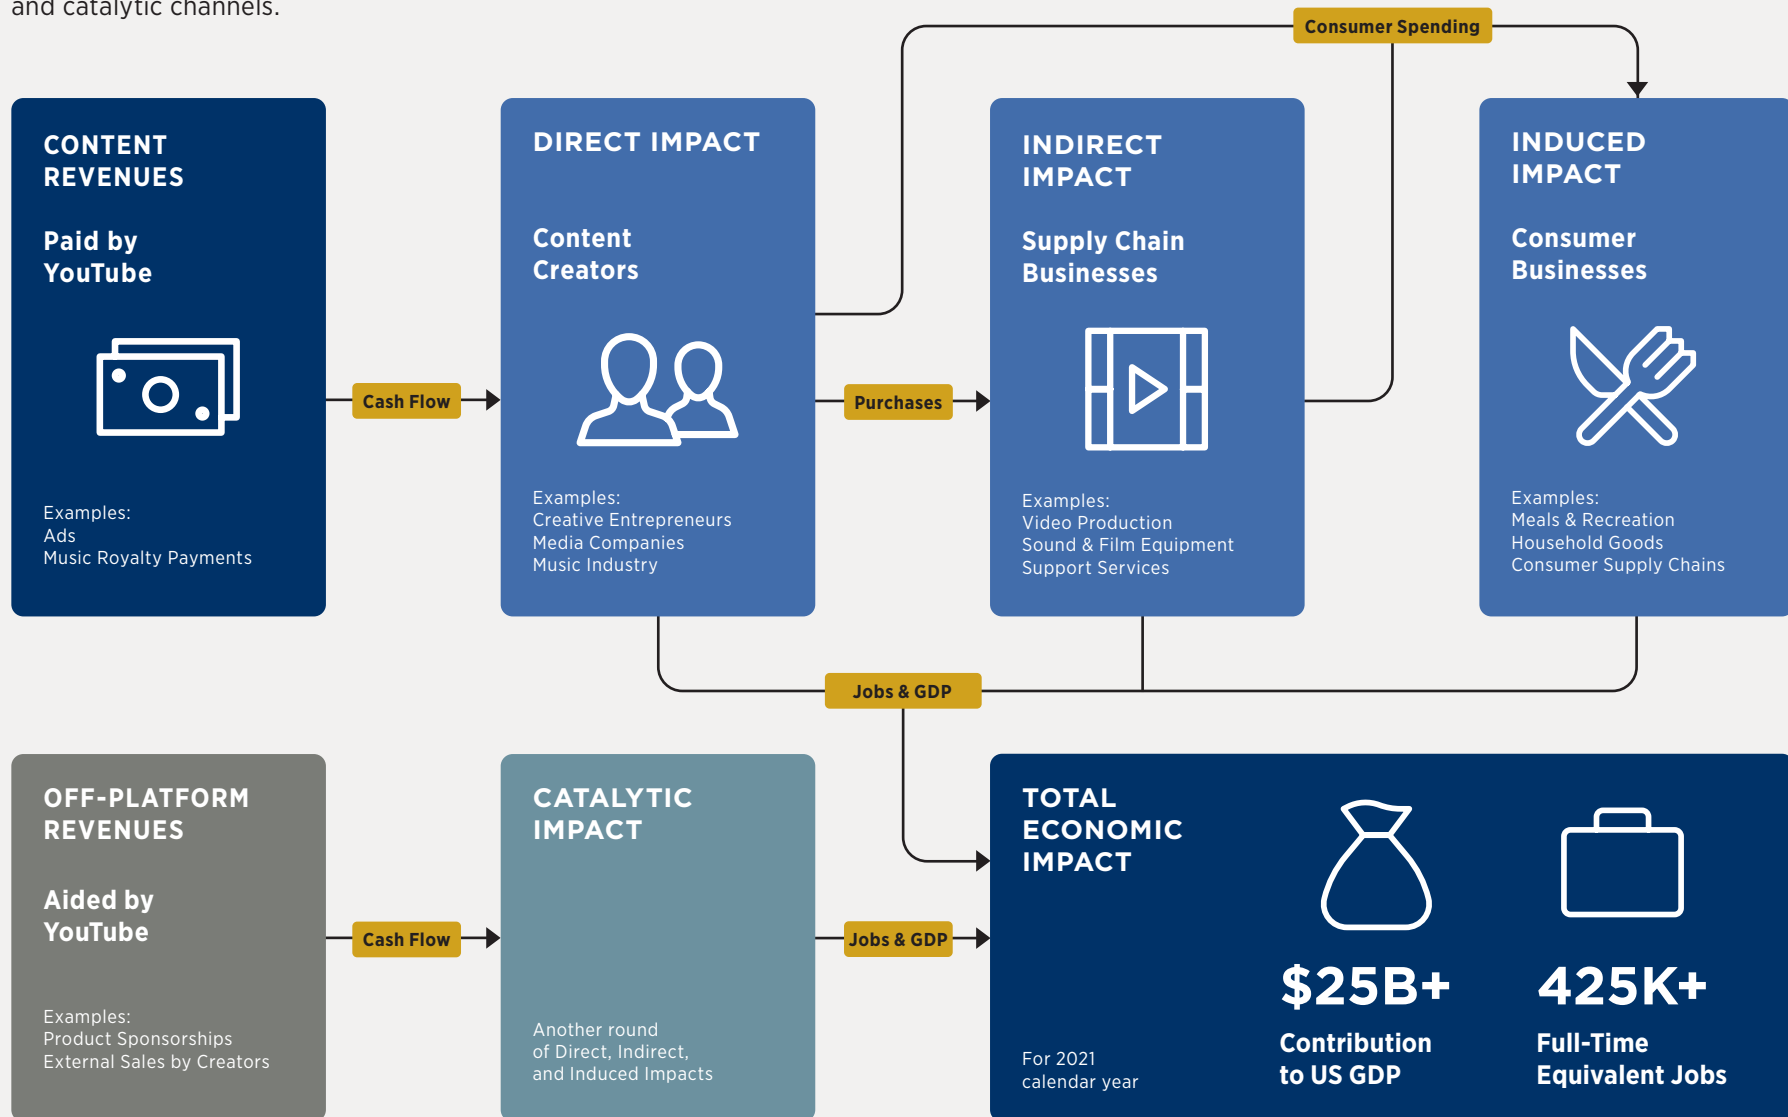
and catalytic channels.

Consumer Spending

CONTENT REVENUES

Paid by YouTube

Examples:
Ads
Music Royalty Payments

Cash Flow

DIRECT IMPACT

Content Creators

Examples:
Creative Entrepreneurs
Media Companies
Music Industry

Purchases

INDIRECT IMPACT

Supply Chain Businesses

Examples:
Video Production
Sound & Film Equipment
Support Services

INDUCED IMPACT

Consumer Businesses

Examples:
Meals & Recreation
Household Goods
Consumer Supply Chains

Jobs & GDP

OFF-PLATFORM REVENUES

Aided by YouTube

Examples:
Product Sponsorships
External Sales by Creators

Cash Flow

CATALYTIC IMPACT

Another round of Direct, Indirect, and Induced Impacts

Jobs & GDP

TOTAL ECONOMIC IMPACT

For 2021 calendar year

$25B+
Contribution to US GDP

425K+
Full-Time Equivalent Jobs